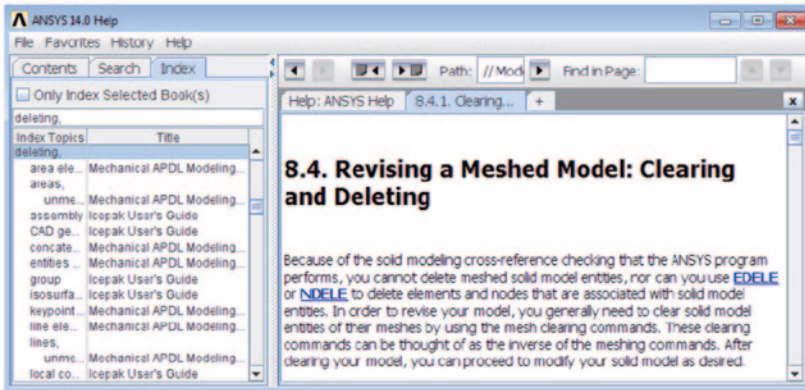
ANSYS 14.0 Help

File Favorites History Help

Contents Search Index

Only Index Selected Book(s)

deleting,

| Index Topics | Title |
|---|---|
| deleting, | |
| area ele... | Mechanical APDL Modeling... |
| areas, | |
| unme... | Mechanical APDL Modeling... |
| assembly | Icepak User's Guide |
| CAD ge... | Icepak User's Guide |
| concate... | Mechanical APDL Modeling... |
| entities ... | Mechanical APDL Modeling... |
| group | Icepak User's Guide |
| isosurfa... | Icepak User's Guide |
| keypoint... | Mechanical APDL Modeling... |
| line ele... | Mechanical APDL Modeling... |
| lines, | |
| unme... | Mechanical APDL Modeling... |
| local co... | Icepak User's Guide |

Path: //Mod Find in Page:

Help: ANSYS Help 8.4.1. Clearing... +

8.4. Revising a Meshed Model: Clearing and Deleting

Because of the solid modeling cross-reference checking that the ANSYS program performs, you cannot delete meshed solid model entities, nor can you use EDELE or NDELE to delete elements and nodes that are associated with solid model entities. In order to revise your model, you generally need to clear solid model entities of their meshes by using the mesh clearing commands. These clearing commands can be thought of as the inverse of the meshing commands. After clearing your model, you can proceed to modify your solid model as desired.